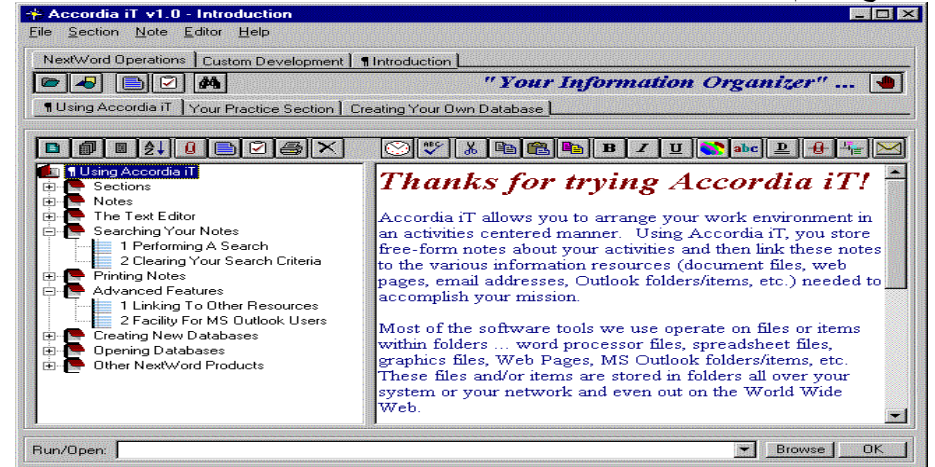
Accordia iT v1.0 - Introduction

File Section Note Editor Help

NextWord Operations | Custom Development | ¶ Introduction

"Your Information Organizer" ...

¶ Using Accordia iT | Your Practice Section | Creating Your Own Database

B I U abc

¶ Using Accordia iT
Sections
Notes
The Text Editor
Searching Your Notes
1 Performing A Search
2 Clearing Your Search Criteria
Printing Notes
Advanced Features
1 Linking To Other Resources
2 Facility For MS Outlook Users
Creating New Databases
Opening Databases
Other NextWord Products

Thanks for trying Accordia iT!

Accordia iT allows you to arrange your work environment in an activities centered manner. Using Accordia iT, you store free-form notes about your activities and then link these notes to the various information resources (document files, web pages, email addresses, Outlook folders/items, etc.) needed to accomplish your mission.

Most of the software tools we use operate on files or items within folders ... word processor files, spreadsheet files, graphics files, Web Pages, MS Outlook folders/items, etc. These files and/or items are stored in folders all over your system or your network and even out on the World Wide Web.

Run/Open: Browse OK